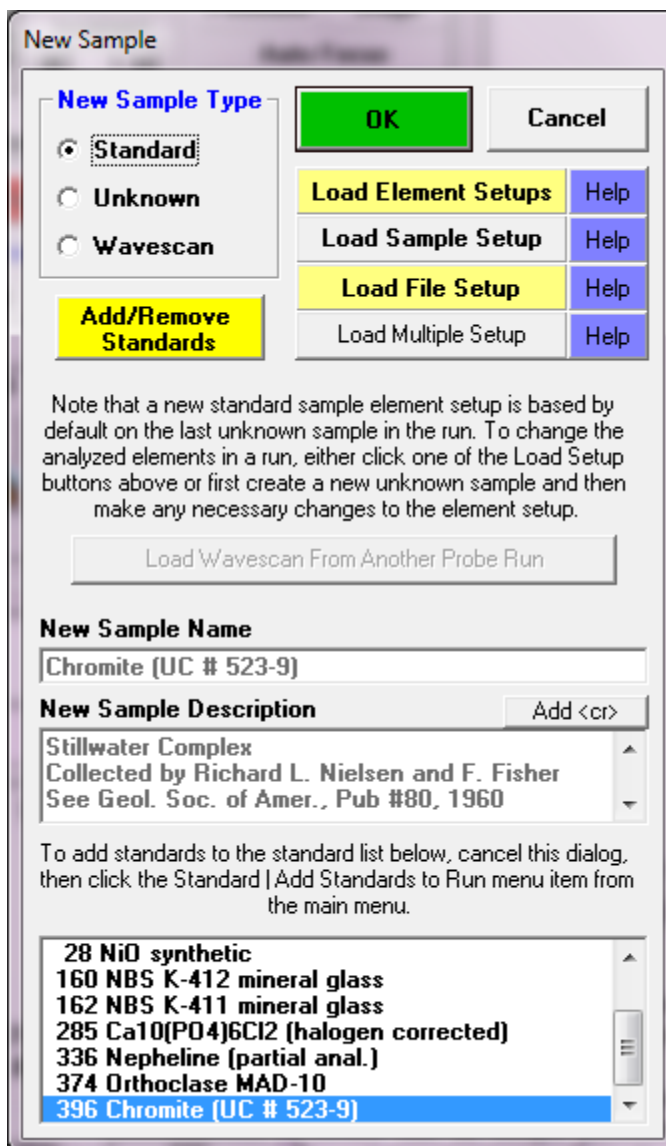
New Sample

New Sample Type

Standard

Unknown

Wavescan

OK

Cancel

Load Element Setups

Help

Load Sample Setup

Help

Load File Setup

Help

Add/Remove Standards

Load Multiple Setup

Help

Note that a new standard sample element setup is based by default on the last unknown sample in the run. To change the analyzed elements in a run, either click one of the Load Setup buttons above or first create a new unknown sample and then make any necessary changes to the element setup.

Load Wavescan From Another Probe Run

New Sample Name

Chromite (UC # 523-9)

New Sample Description

Add <cr>

Stillwater Complex
Collected by Richard L. Nielsen and F. Fisher
See Geol. Soc. of Amer., Pub #80, 1960

To add standards to the standard list below, cancel this dialog, then click the Standard | Add Standards to Run menu item from the main menu.

28 NiO synthetic
160 NBS K-412 mineral glass
162 NBS K-411 mineral glass
285 Ca10(PO4)6Cl2 (halogen corrected)
336 Nepheline (partial anal.)
374 Orthoclase MAD-10
396 Chromite (UC # 523-9)